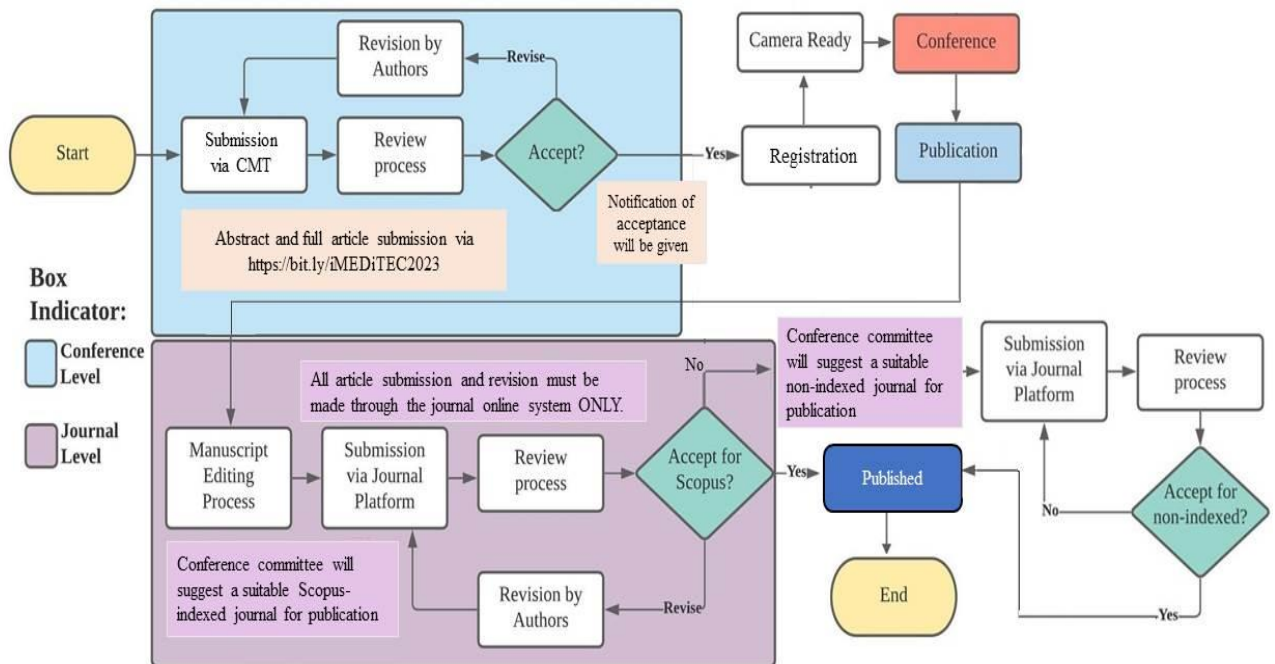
Start

Revision by Authors

Revise

Submission via CMT

Review process

Accept?

Yes

Registration

Camera Ready

Conference

Publication

Notification of acceptance will be given

Abstract and full article submission via https://bit.ly/iMEDiTEC2023

Box Indicator:

Conference Level

Journal Level

All article submission and revision must be made through the journal online system ONLY.

No

Conference committee will suggest a suitable non-indexed journal for publication

Submission via Journal Platform

Review process

Manuscript Editing Process

Submission via Journal Platform

Review process

Accept for Scopus?

Yes

Published

No

Accept for non-indexed?

Conference committee will suggest a suitable Scopus-indexed journal for publication

Revision by Authors

Revise

End

Yes